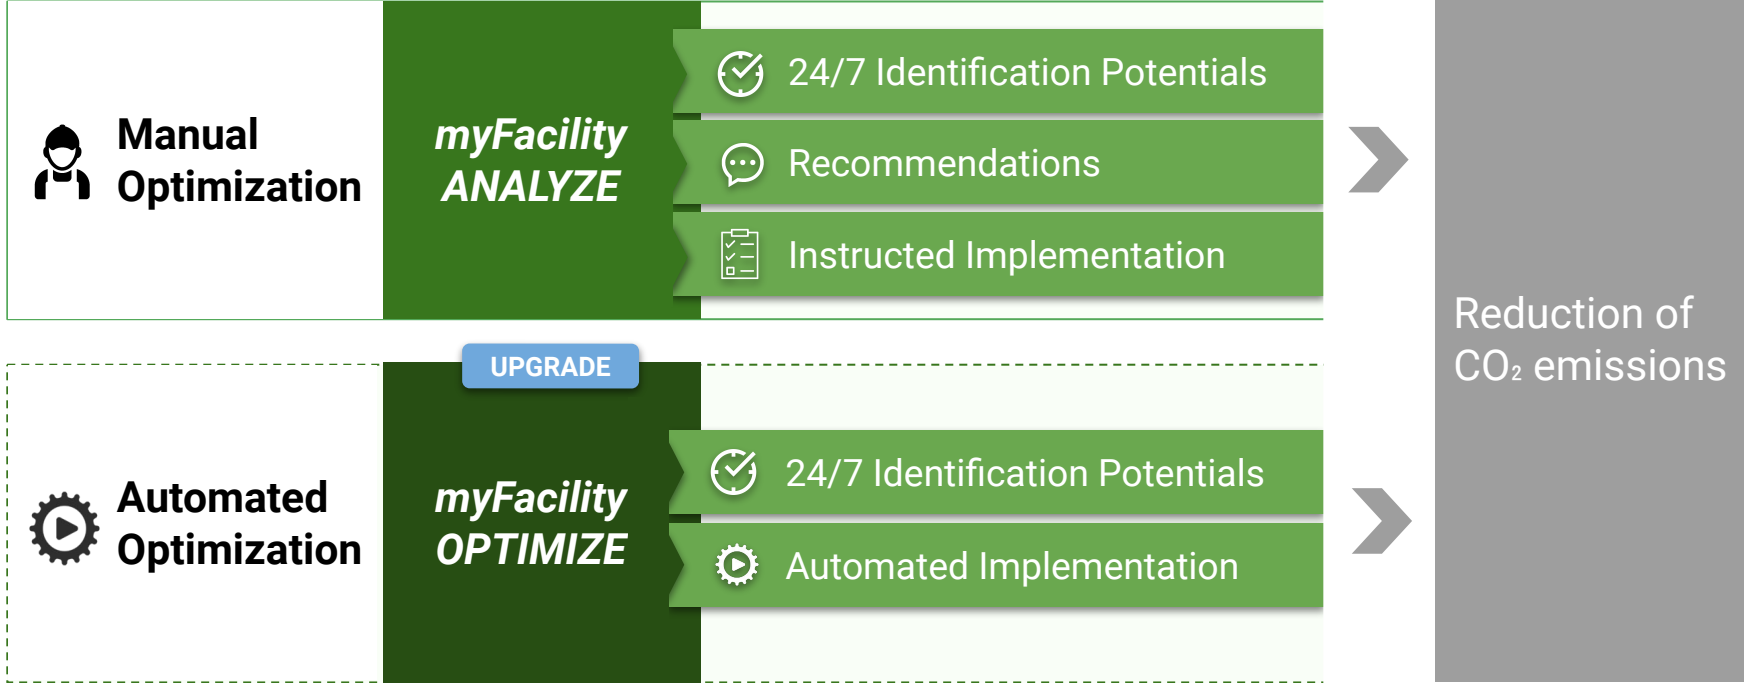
Manual Optimization

myFacility ANALYZE

24/7 Identification Potentials

Recommendations

Instructed Implementation

UPGRADE

Automated Optimization

myFacility OPTIMIZE

24/7 Identification Potentials

Automated Implementation

Reduction of $CO_2$ emissions